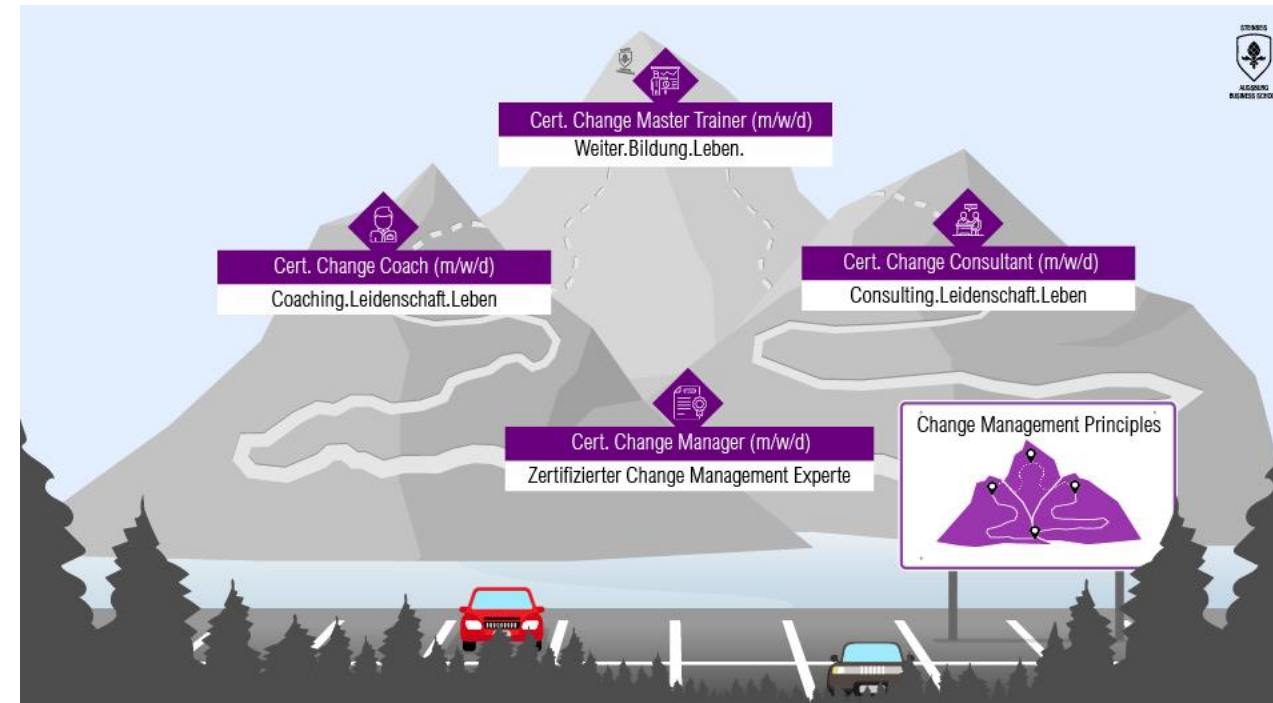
STEINBEIS
AUGSBURG BUSINESS SCHOOL

Cert. Change Master Trainer (m/w/d)
Weiter.Bildung.Leben.

Cert. Change Coach (m/w/d)
Coaching.Leidenschaft.Leben

Cert. Change Consultant (m/w/d)
Consulting.Leidenschaft.Leben

Cert. Change Manager (m/w/d)
Zertifizierter Change Management Experte

Change Management Principles